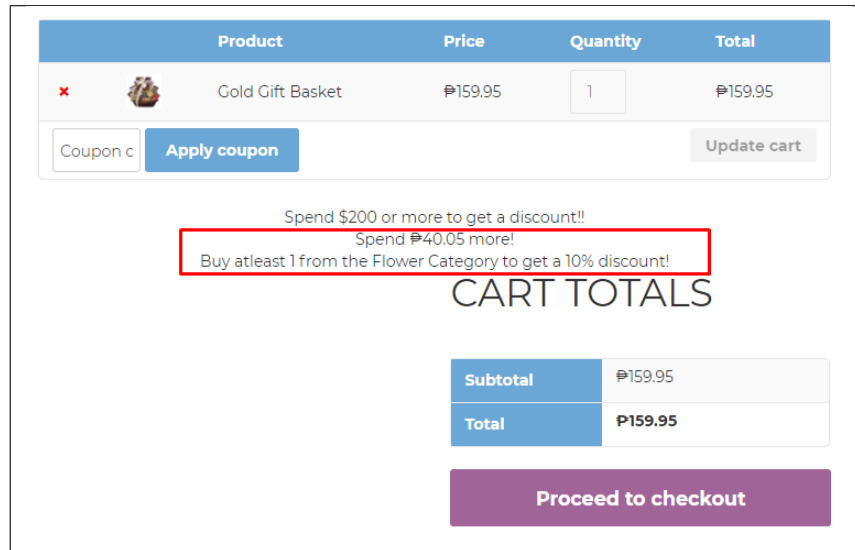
| | | Product | Price | Quantity | Total |
|---|---|---|---|---|---|
| × | | Gold Gift Basket | ₱159.95 | 1 | ₱159.95 |

Coupon c Apply coupon Update cart

Spend $200 or more to get a discount!!
Spend ₱40.05 more!
Buy atleast 1 from the Flower Category to get a 10% discount!

CART TOTALS

| | |
|---|---|
| Subtotal | ₱159.95 |
| Total | ₱159.95 |

Proceed to checkout